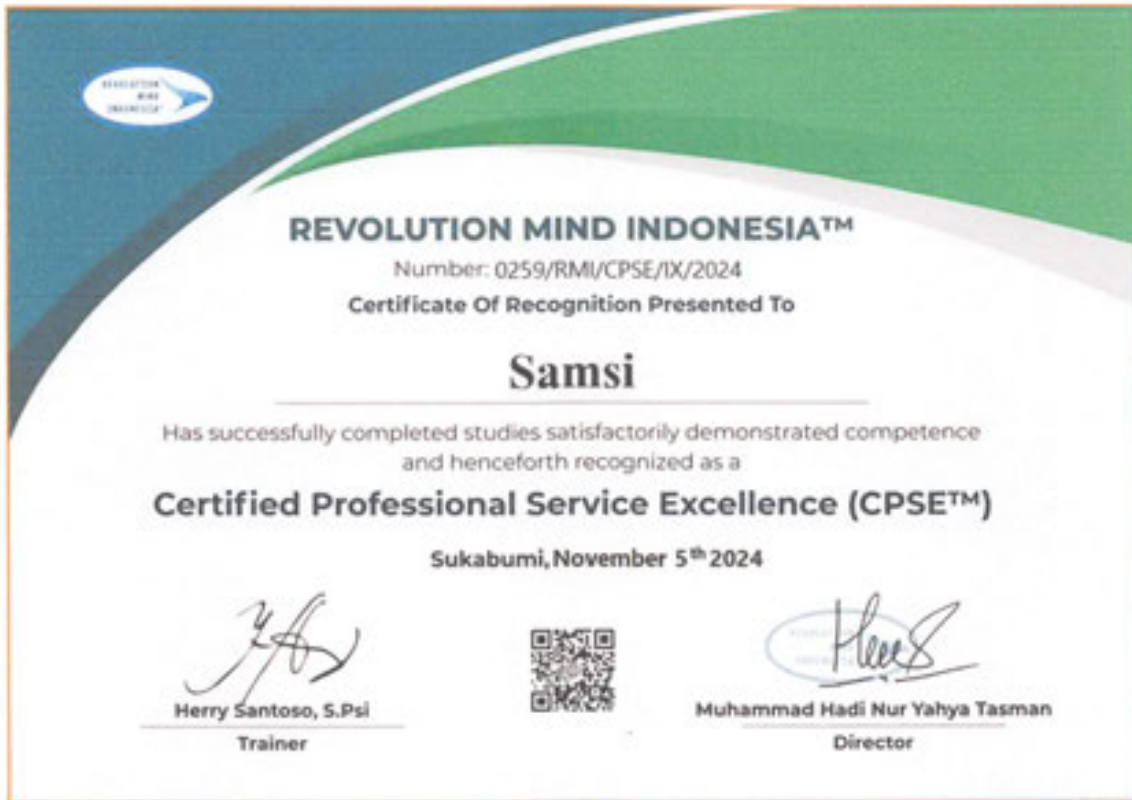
REVOLUTION MIND INDONESIA

REVOLUTION MIND INDONESIA™
Number: 0259/RMI/CPSE/IX/2024
Certificate Of Recognition Presented To

Samsi

Has successfully completed studies satisfactorily demonstrated competence and henceforth recognized as a

Certified Professional Service Excellence (CPSE™)

Sukabumi, November 5$^{th}$ 2024

Herry Santoso, S.Psi
Trainer

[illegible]

Muhammad Hadi Nur Yahya Tasman
Director